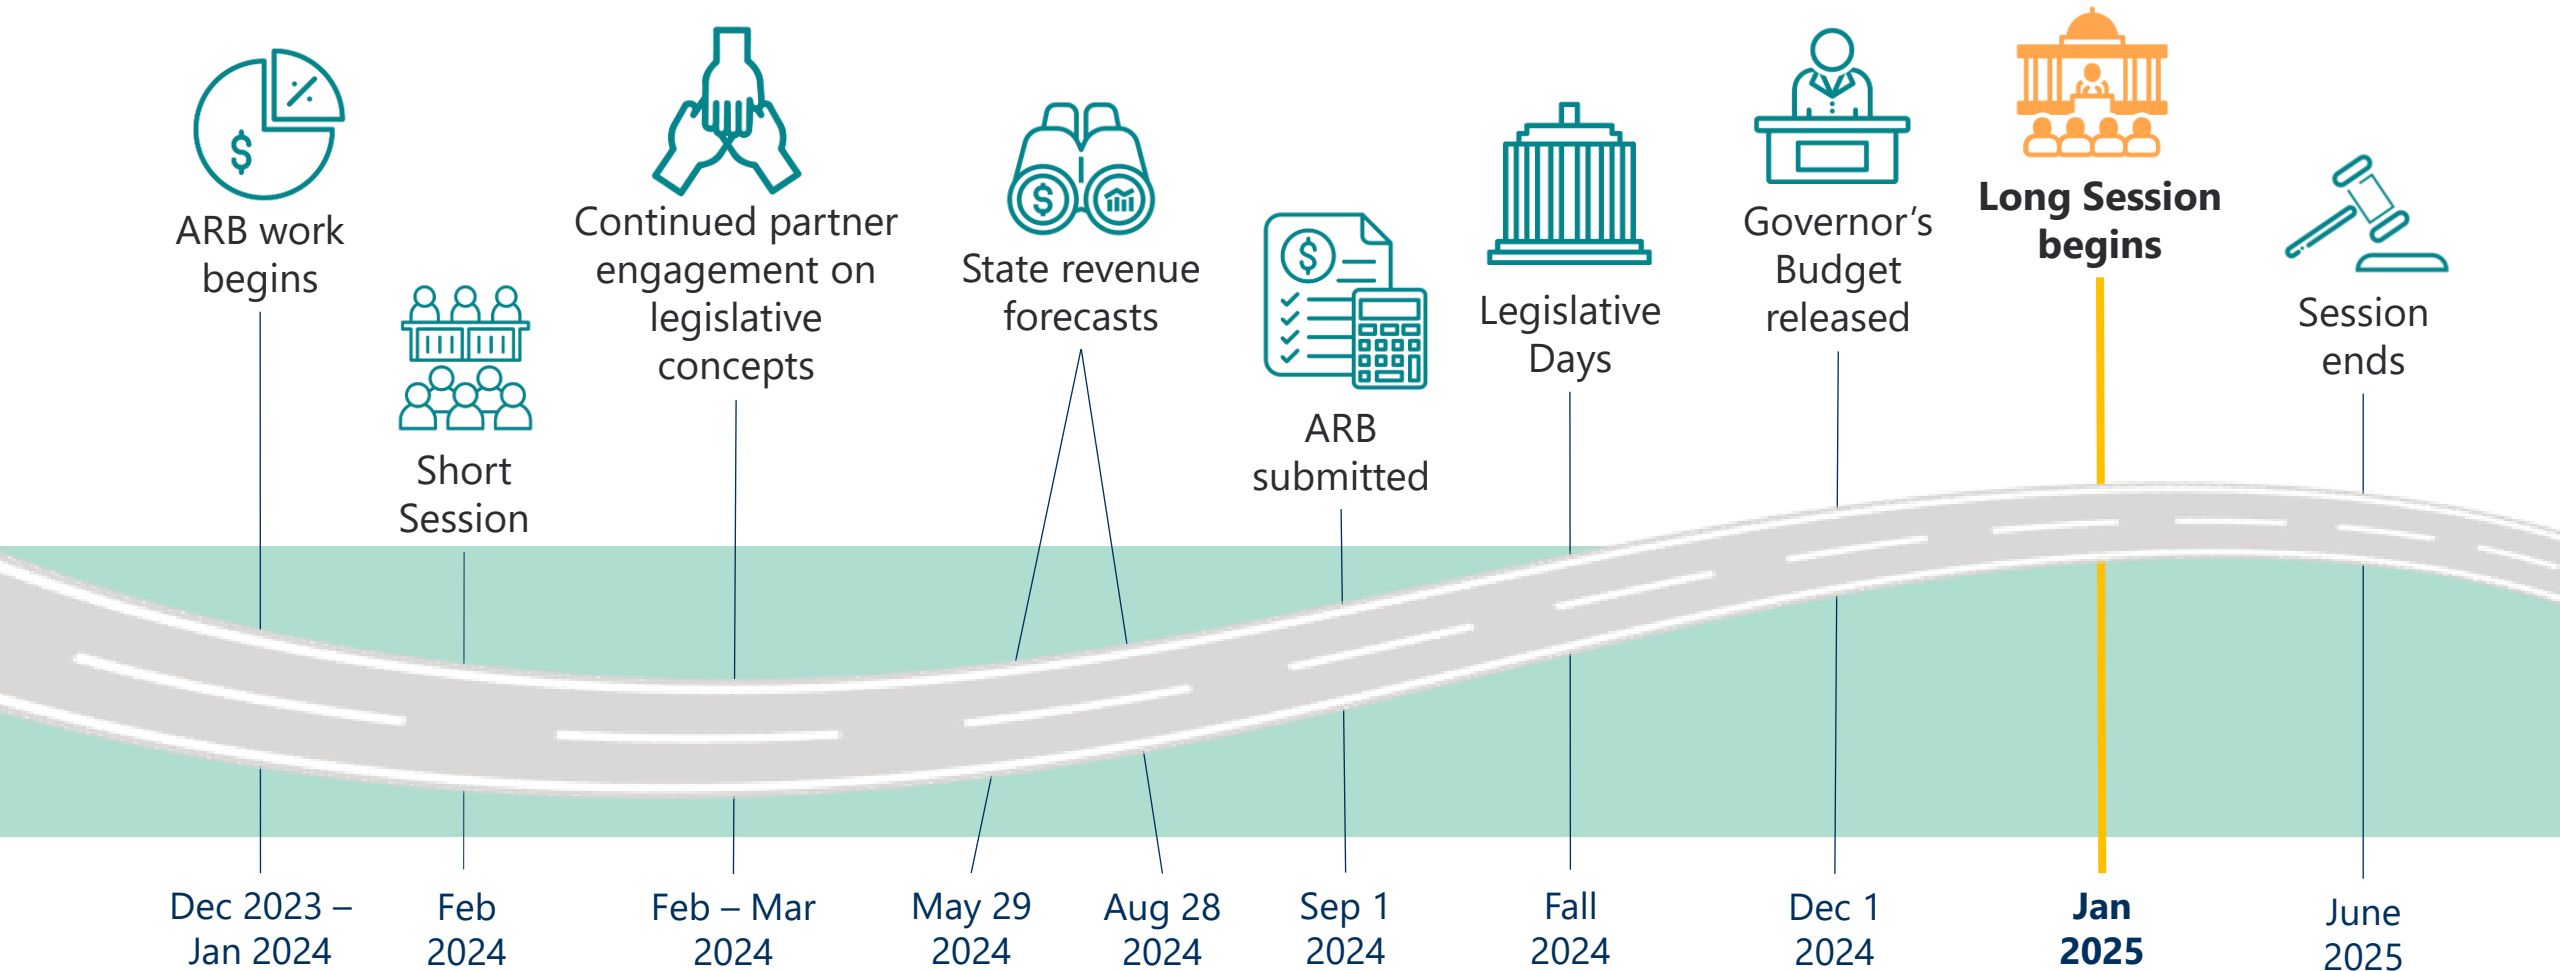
ARB work begins

Short Session

Continued partner engagement on legislative concepts

State revenue forecasts

ARB submitted

Legislative Days

Governor's Budget released

**Long Session begins**

Session ends

Dec 2023 – Jan 2024

Feb 2024

Feb – Mar 2024

May 29 2024

Aug 28 2024

Sep 1 2024

Fall 2024

Dec 1 2024

**Jan 2025**

June 2025